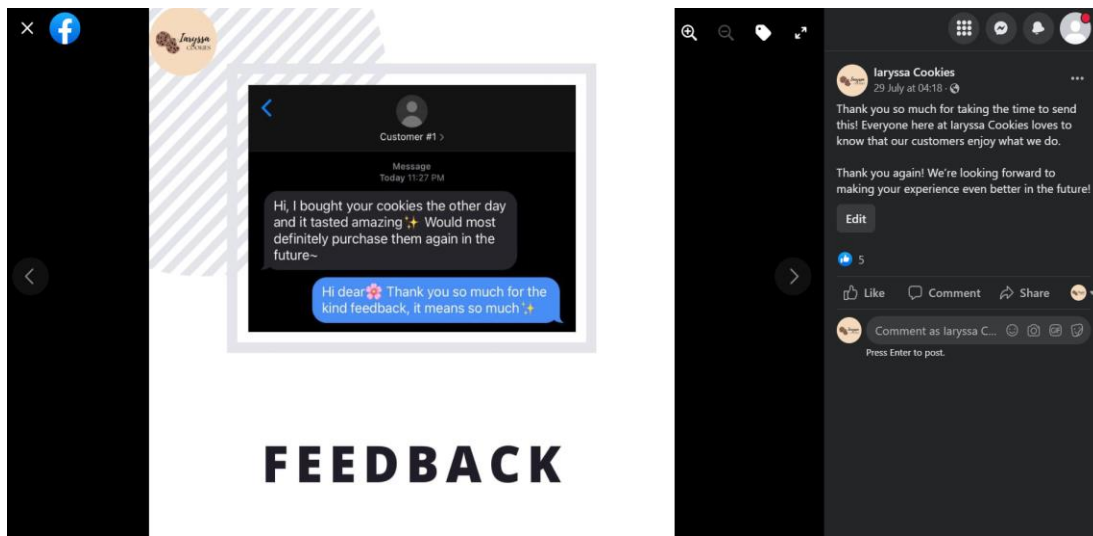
laryssa COOKIES

Customer #1 >

Message
Today 11:27 PM

Hi, I bought your cookies the other day and it tasted amazing✨ Would most definitely purchase them again in the future~

Hi dear🌸 Thank you so much for the kind feedback, it means so much✨

FEEDBACK

laryssa Cookies
29 July at 04:18 ·

Thank you so much for taking the time to send this! Everyone here at laryssa Cookies loves to know that our customers enjoy what we do.

Thank you again! We're looking forward to making your experience even better in the future!

Edit

5

Like Comment Share

Comment as laryssa C...
Press Enter to post.